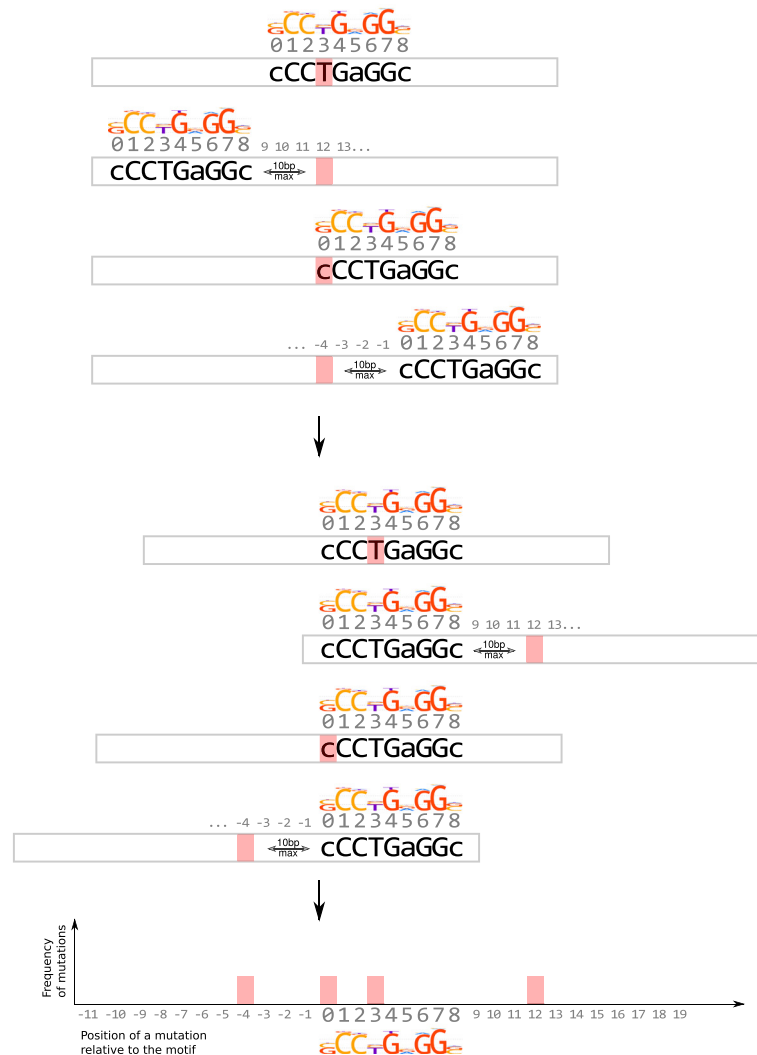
0 1 2 3 4 5 6 7 8
cCCTGaGGc

0 1 2 3 4 5 6 7 8 9 10 11 12 13...
cCCTGaGGc 10bp max

0 1 2 3 4 5 6 7 8
cCCTGaGGc

... -4 -3 -2 -1 0 1 2 3 4 5 6 7 8
10bp max cCCTGaGGc

0 1 2 3 4 5 6 7 8
cCCTGaGGc

0 1 2 3 4 5 6 7 8 9 10 11 12 13...
cCCTGaGGc 10bp max

0 1 2 3 4 5 6 7 8
cCCTGaGGc

... -4 -3 -2 -1 0 1 2 3 4 5 6 7 8
10bp max cCCTGaGGc

Frequency of mutations

-11 -10 -9 -8 -7 -6 -5 -4 -3 -2 -1 0 1 2 3 4 5 6 7 8 9 10 11 12 13 14 15 16 17 18 19

Position of a mutation relative to the motif